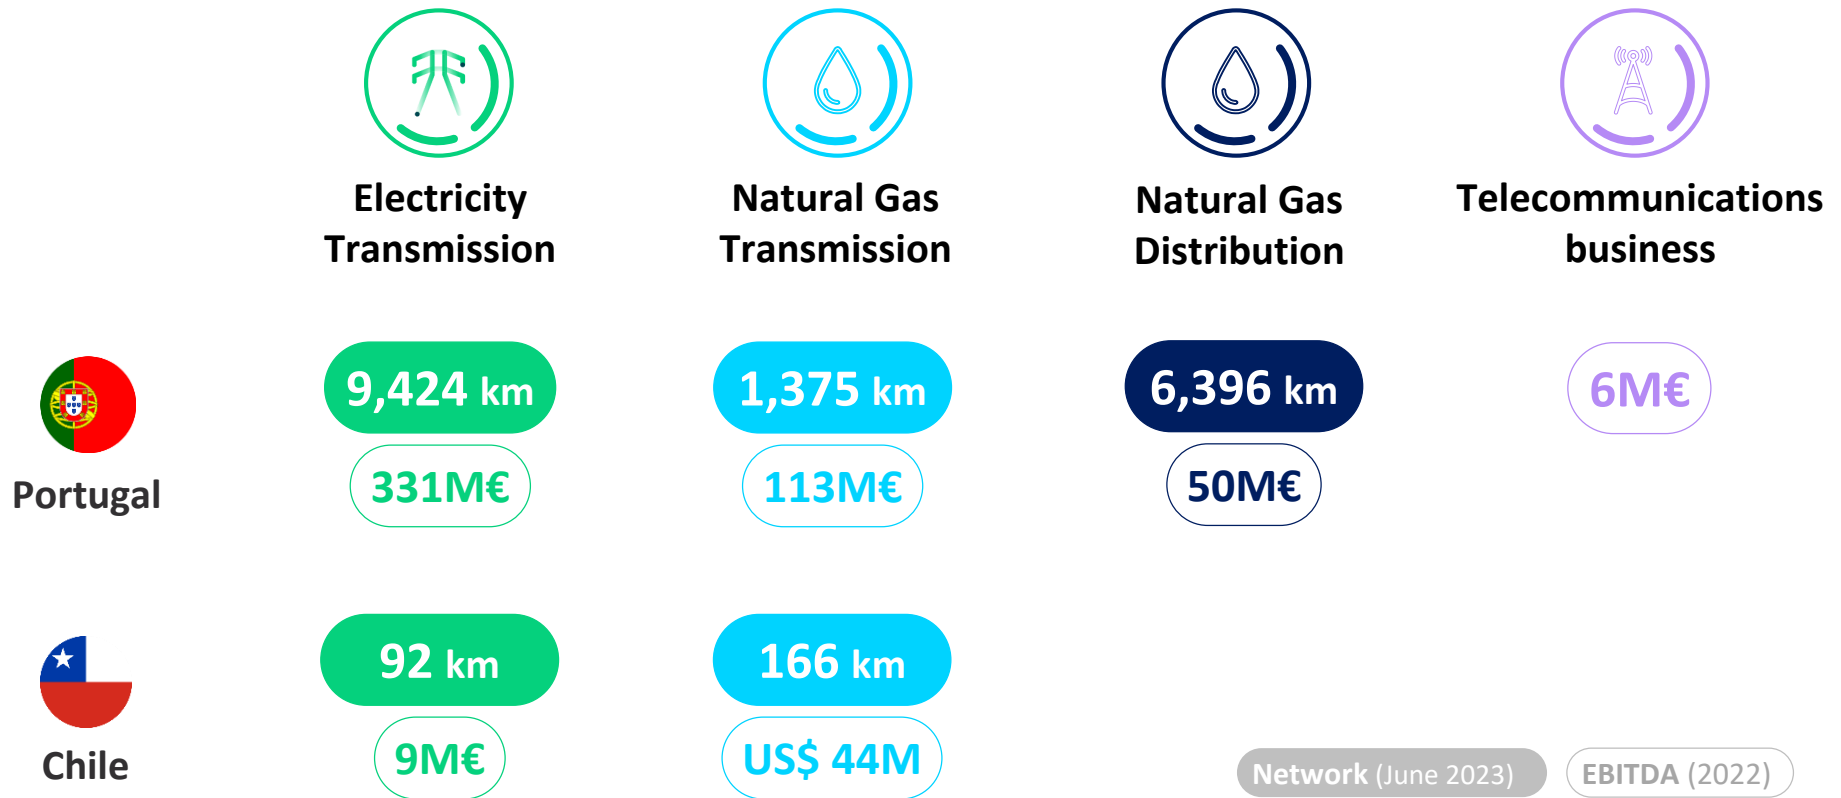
Electricity Transmission

Natural Gas Transmission

Natural Gas Distribution

Telecommunications business

Portugal

9,424 km

331M€

1,375 km

113M€

6,396 km

50M€

6M€

Chile

92 km

9M€

166 km

US$ 44M

Network (June 2023)

EBITDA (2022)